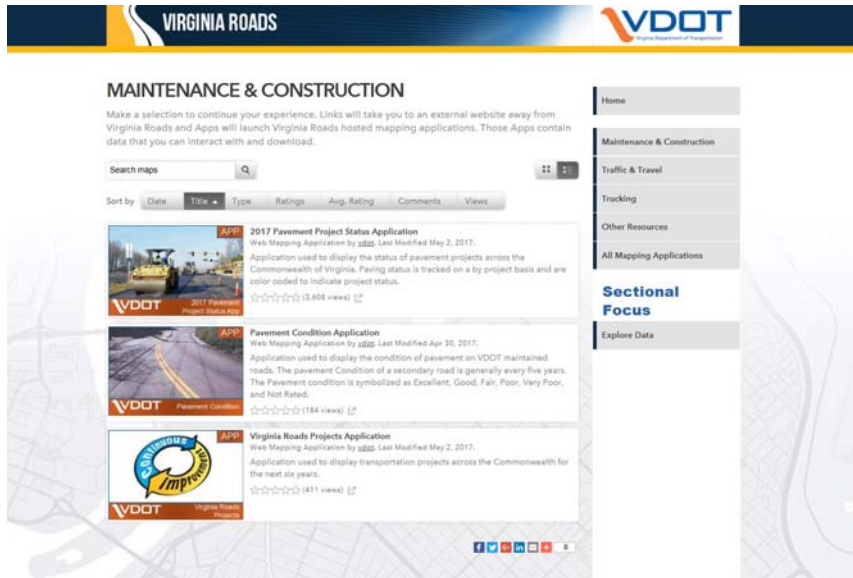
VIRGINIA ROADS

VDOT
Virginia Department of Transportation

MAINTENANCE & CONSTRUCTION

Make a selection to continue your experience. Links will take you to an external website away from Virginia Roads and Apps will launch Virginia Roads hosted mapping applications. Those Apps contain data that you can interact with and download.

Search maps

Sort by Date Title ▲ Type Ratings Avg. Rating Comments Views

APP
VDOT 2017 Pavement Project Status App
2017 Pavement Project Status Application
Web Mapping Application by vdot. Last Modified May 2, 2017.
Application used to display the status of pavement projects across the Commonwealth of Virginia. Paving status is tracked on a by project basis and are color coded to indicate project status.
(3,608 views)

APP
VDOT Pavement Condition
Pavement Condition Application
Web Mapping Application by vdot. Last Modified Apr 30, 2017.
Application used to display the condition of pavement on VDOT maintained roads. The pavement Condition of a secondary road is generally every five years. The Pavement condition is symbolized as Excellent, Good, Fair, Poor, Very Poor, and Not Rated.
(184 views)

APP
Continuous Improvement
VDOT Virginia Roads Projects
Virginia Roads Projects Application
Web Mapping Application by vdot. Last Modified May 2, 2017.
Application used to display transportation projects across the Commonwealth for the next six years.
(411 views)

0

Home

Maintenance & Construction

Traffic & Travel

Trucking

Other Resources

All Mapping Applications

Sectional Focus

Explore Data